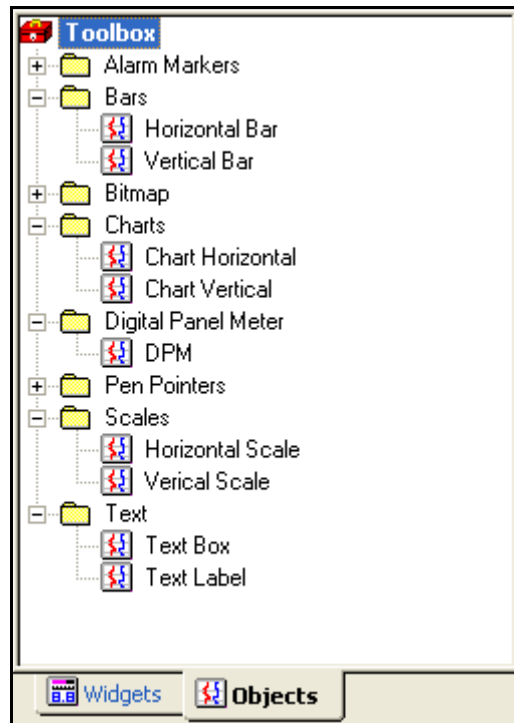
Toolbox
Alarm Markers
Bars
Horizontal Bar
Vertical Bar
Bitmap
Charts
Chart Horizontal
Chart Vertical
Digital Panel Meter
DPM
Pen Pointers
Scales
Horizontal Scale
Verical Scale
Text
Text Box
Text Label

Widgets
Objects